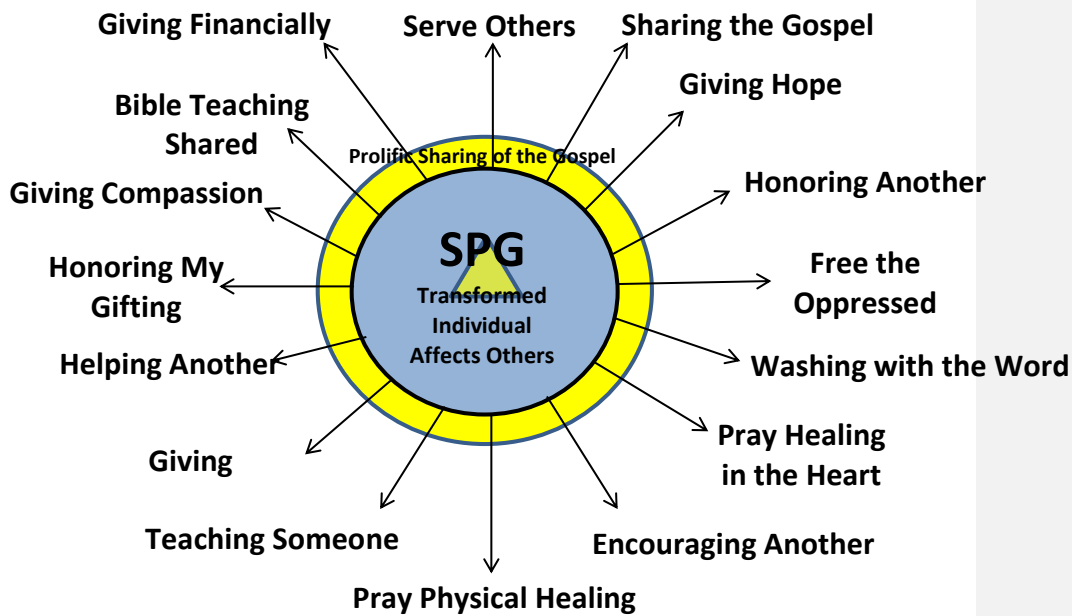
Giving Financially

Serve Others

Sharing the Gospel

Giving Hope

Bible Teaching Shared

Prolific Sharing of the Gospel

Honoring Another

Giving Compassion

SPG

Transformed Individual Affects Others

Free the Oppressed

Honoring My Gifting

Helping Another

Washing with the Word

Pray Healing in the Heart

Giving

Teaching Someone

Encouraging Another

Pray Physical Healing